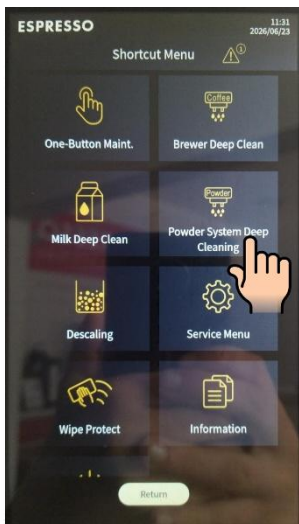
ESPRESSO

11:31
2026/06/23

Shortcut Menu

1

One-Button Maint.

Coffee

Brewer Deep Clean

Milk Deep Clean

Powder

Powder System Deep Cleaning

Descaling

Service Menu

Wipe Protect

Information

Return